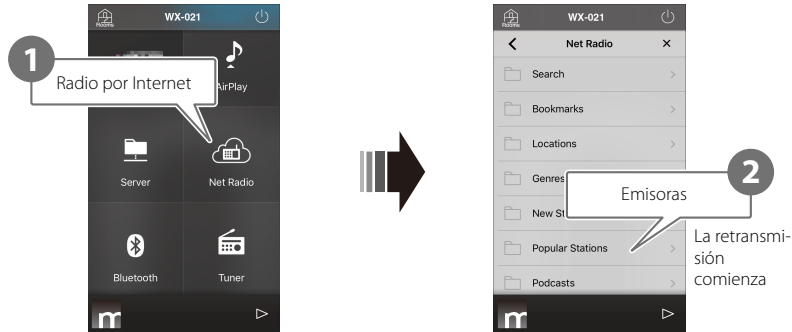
WX-021

1

Radio por Internet

AirPlay

Server

Net Radio

Bluetooth

Tuner

WX-021

Net Radio

Search

Bookmarks

Locations

Genres

New St

Popular Stations

Podcasts

2

Emisoras

La retransmisión comienza